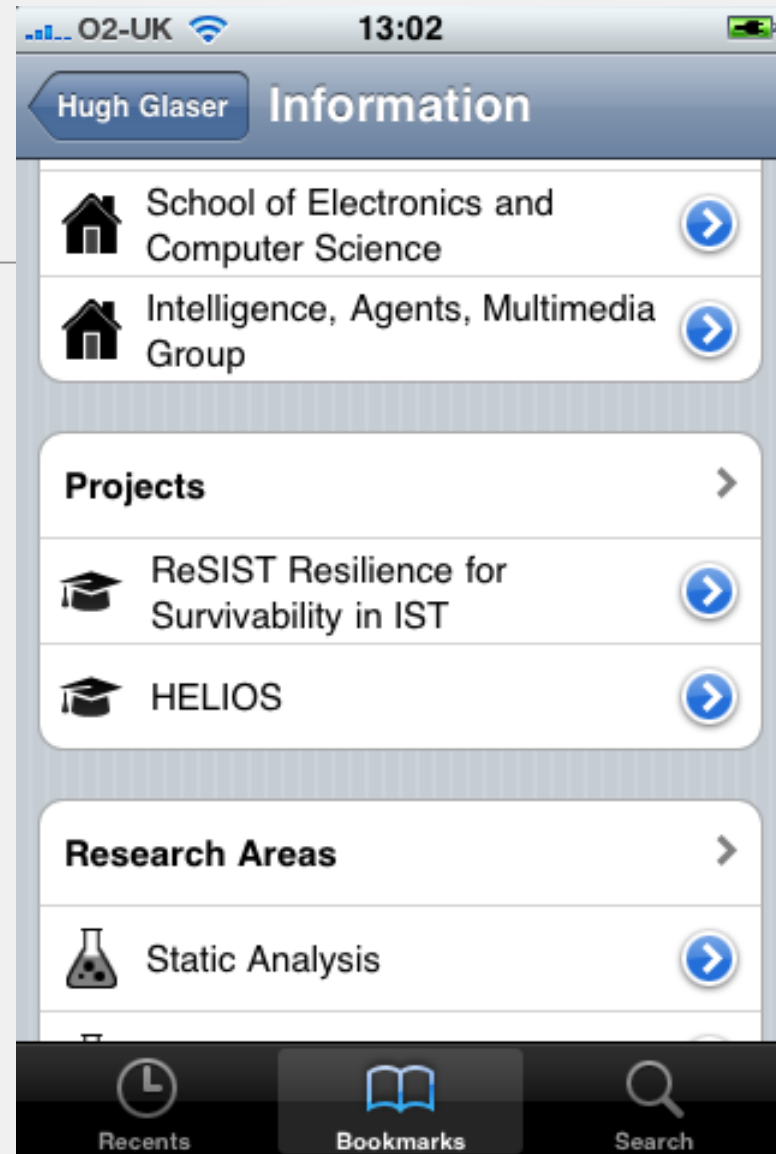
O2-UK 13:02

Hugh Glaser Information

School of Electronics and Computer Science

Intelligence, Agents, Multimedia Group

Projects

ReSIST Resilience for Survivability in IST

HELIOS

Research Areas

Static Analysis

Recents Bookmarks Search